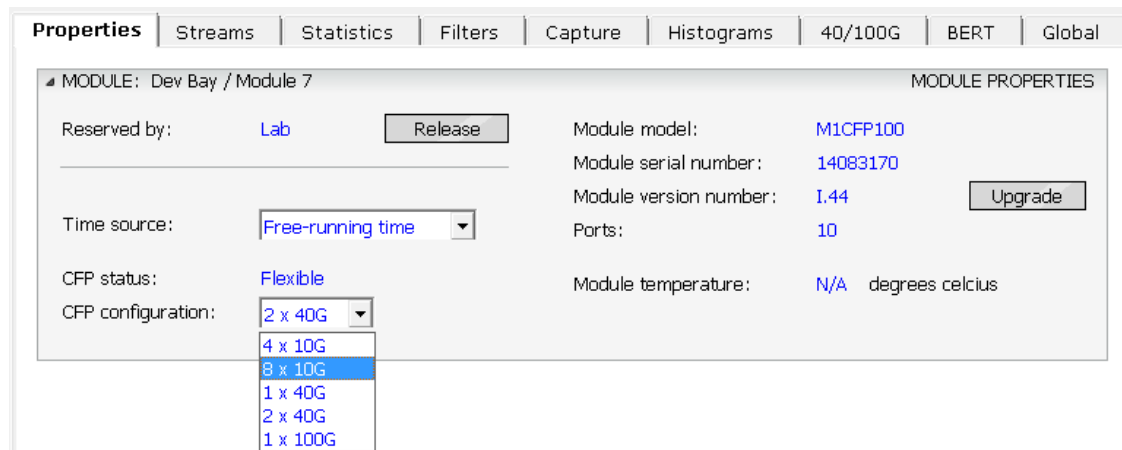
Properties | Streams | Statistics | Filters | Capture | Histograms | 40/100G | BERT | Global

MODULE: Dev Bay / Module 7

MODULE PROPERTIES

Reserved by: Lab

Release

Time source: Free-running time

CFP status: Flexible

CFP configuration: 2 x 40G

4 x 10G
8 x 10G
1 x 40G
2 x 40G
1 x 100G

Module model: M1CFP100

Module serial number: 14083170

Module version number: I.44

Upgrade

Ports: 10

Module temperature: N/A degrees celcius